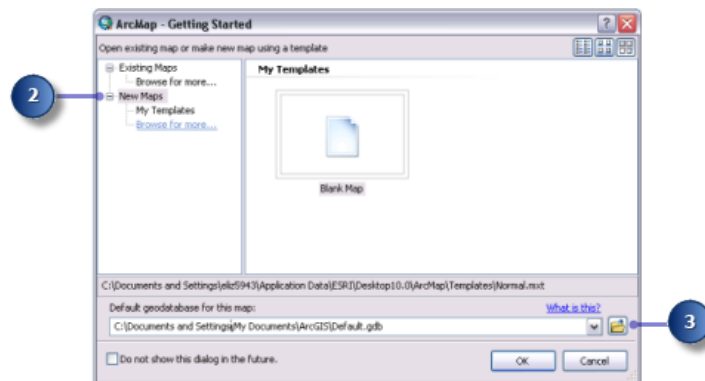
ArcMap - Getting Started

Open existing map or make new map using a template

Existing Maps
Browse for more...
New Maps
My Templates
Browse for more...

2

My Templates

Blank Map

C:\Documents and Settings\eliz5943\Application Data\ESRI\Desktop10.0\ArcMap\Templates\Normal.mxt

Default geodatabase for this map:

What is this?

C:\Documents and Settings\My Documents\ArcGIS\Default.gdb

3

Do not show this dialog in the future.

OK

Cancel